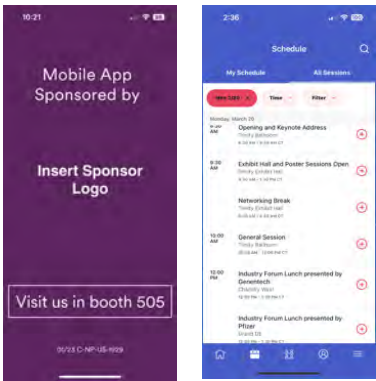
10:21

Mobile App Sponsored by

Insert Sponsor Logo

Visit us in booth 505

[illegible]

2:36

Schedule

My Schedule

All Sessions

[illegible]

Time

Filter

Monday, March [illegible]

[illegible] AM

Opening and Keynote Address

Trinity Ballroom

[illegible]

9:30 AM

Exhibit Hall and Poster Sessions Open

Trinity Exhibit Hall

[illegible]

Networking Break

Trinity Exhibit Hall

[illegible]

10:00 AM

General Session

Trinity Ballroom

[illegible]

12:00 PM

Industry Forum Lunch presented by Genentech

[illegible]

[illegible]

Industry Forum Lunch presented by Pfizer

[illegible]

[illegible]